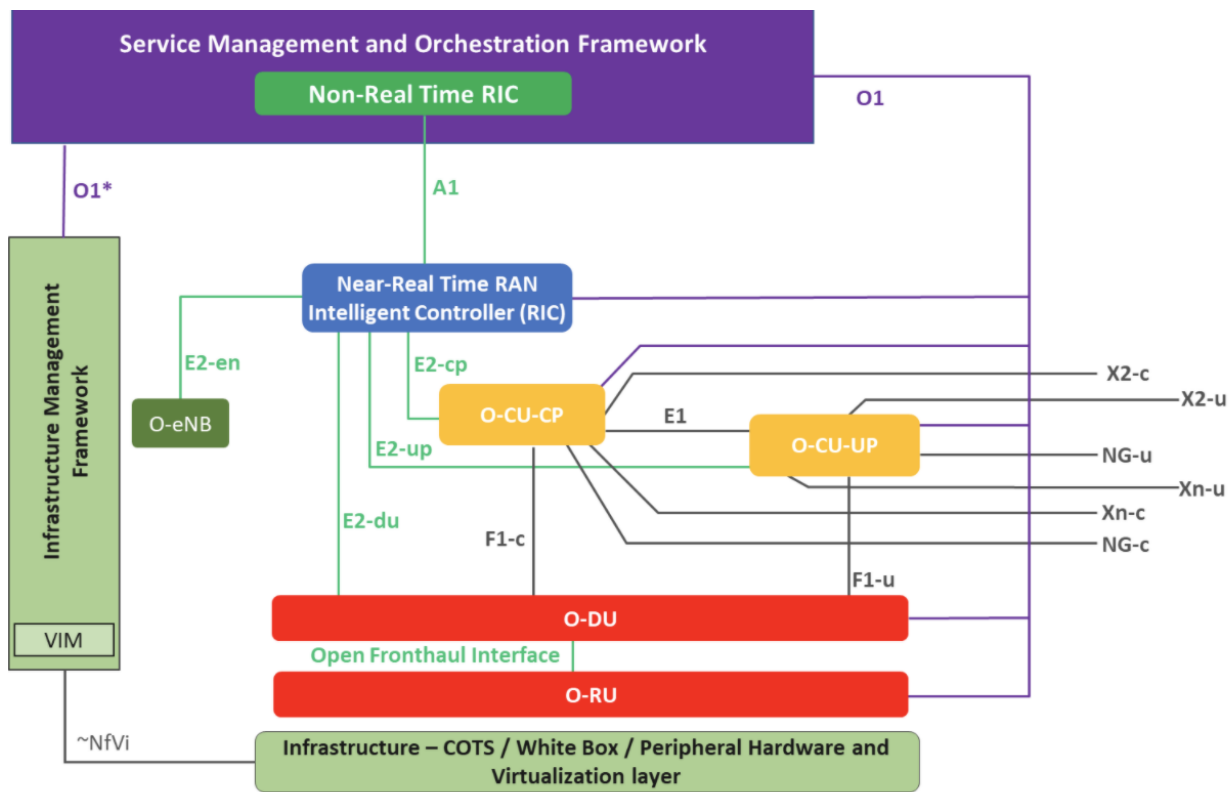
Service Management and Orchestration Framework

Non-Real Time RIC

O1

O1*

A1

Infrastructure Management Framework

Near-Real Time RAN Intelligent Controller (RIC)

E2-en

E2-cp

X2-c

X2-u

O-eNB

O-CU-CP

E1

O-CU-UP

E2-up

NG-u

Xn-u

E2-du

Xn-c

F1-c

NG-c

F1-u

O-DU

VIM

Open Fronthaul Interface

O-RU

~NfVi

Infrastructure – COTS / White Box / Peripheral Hardware and Virtualization layer